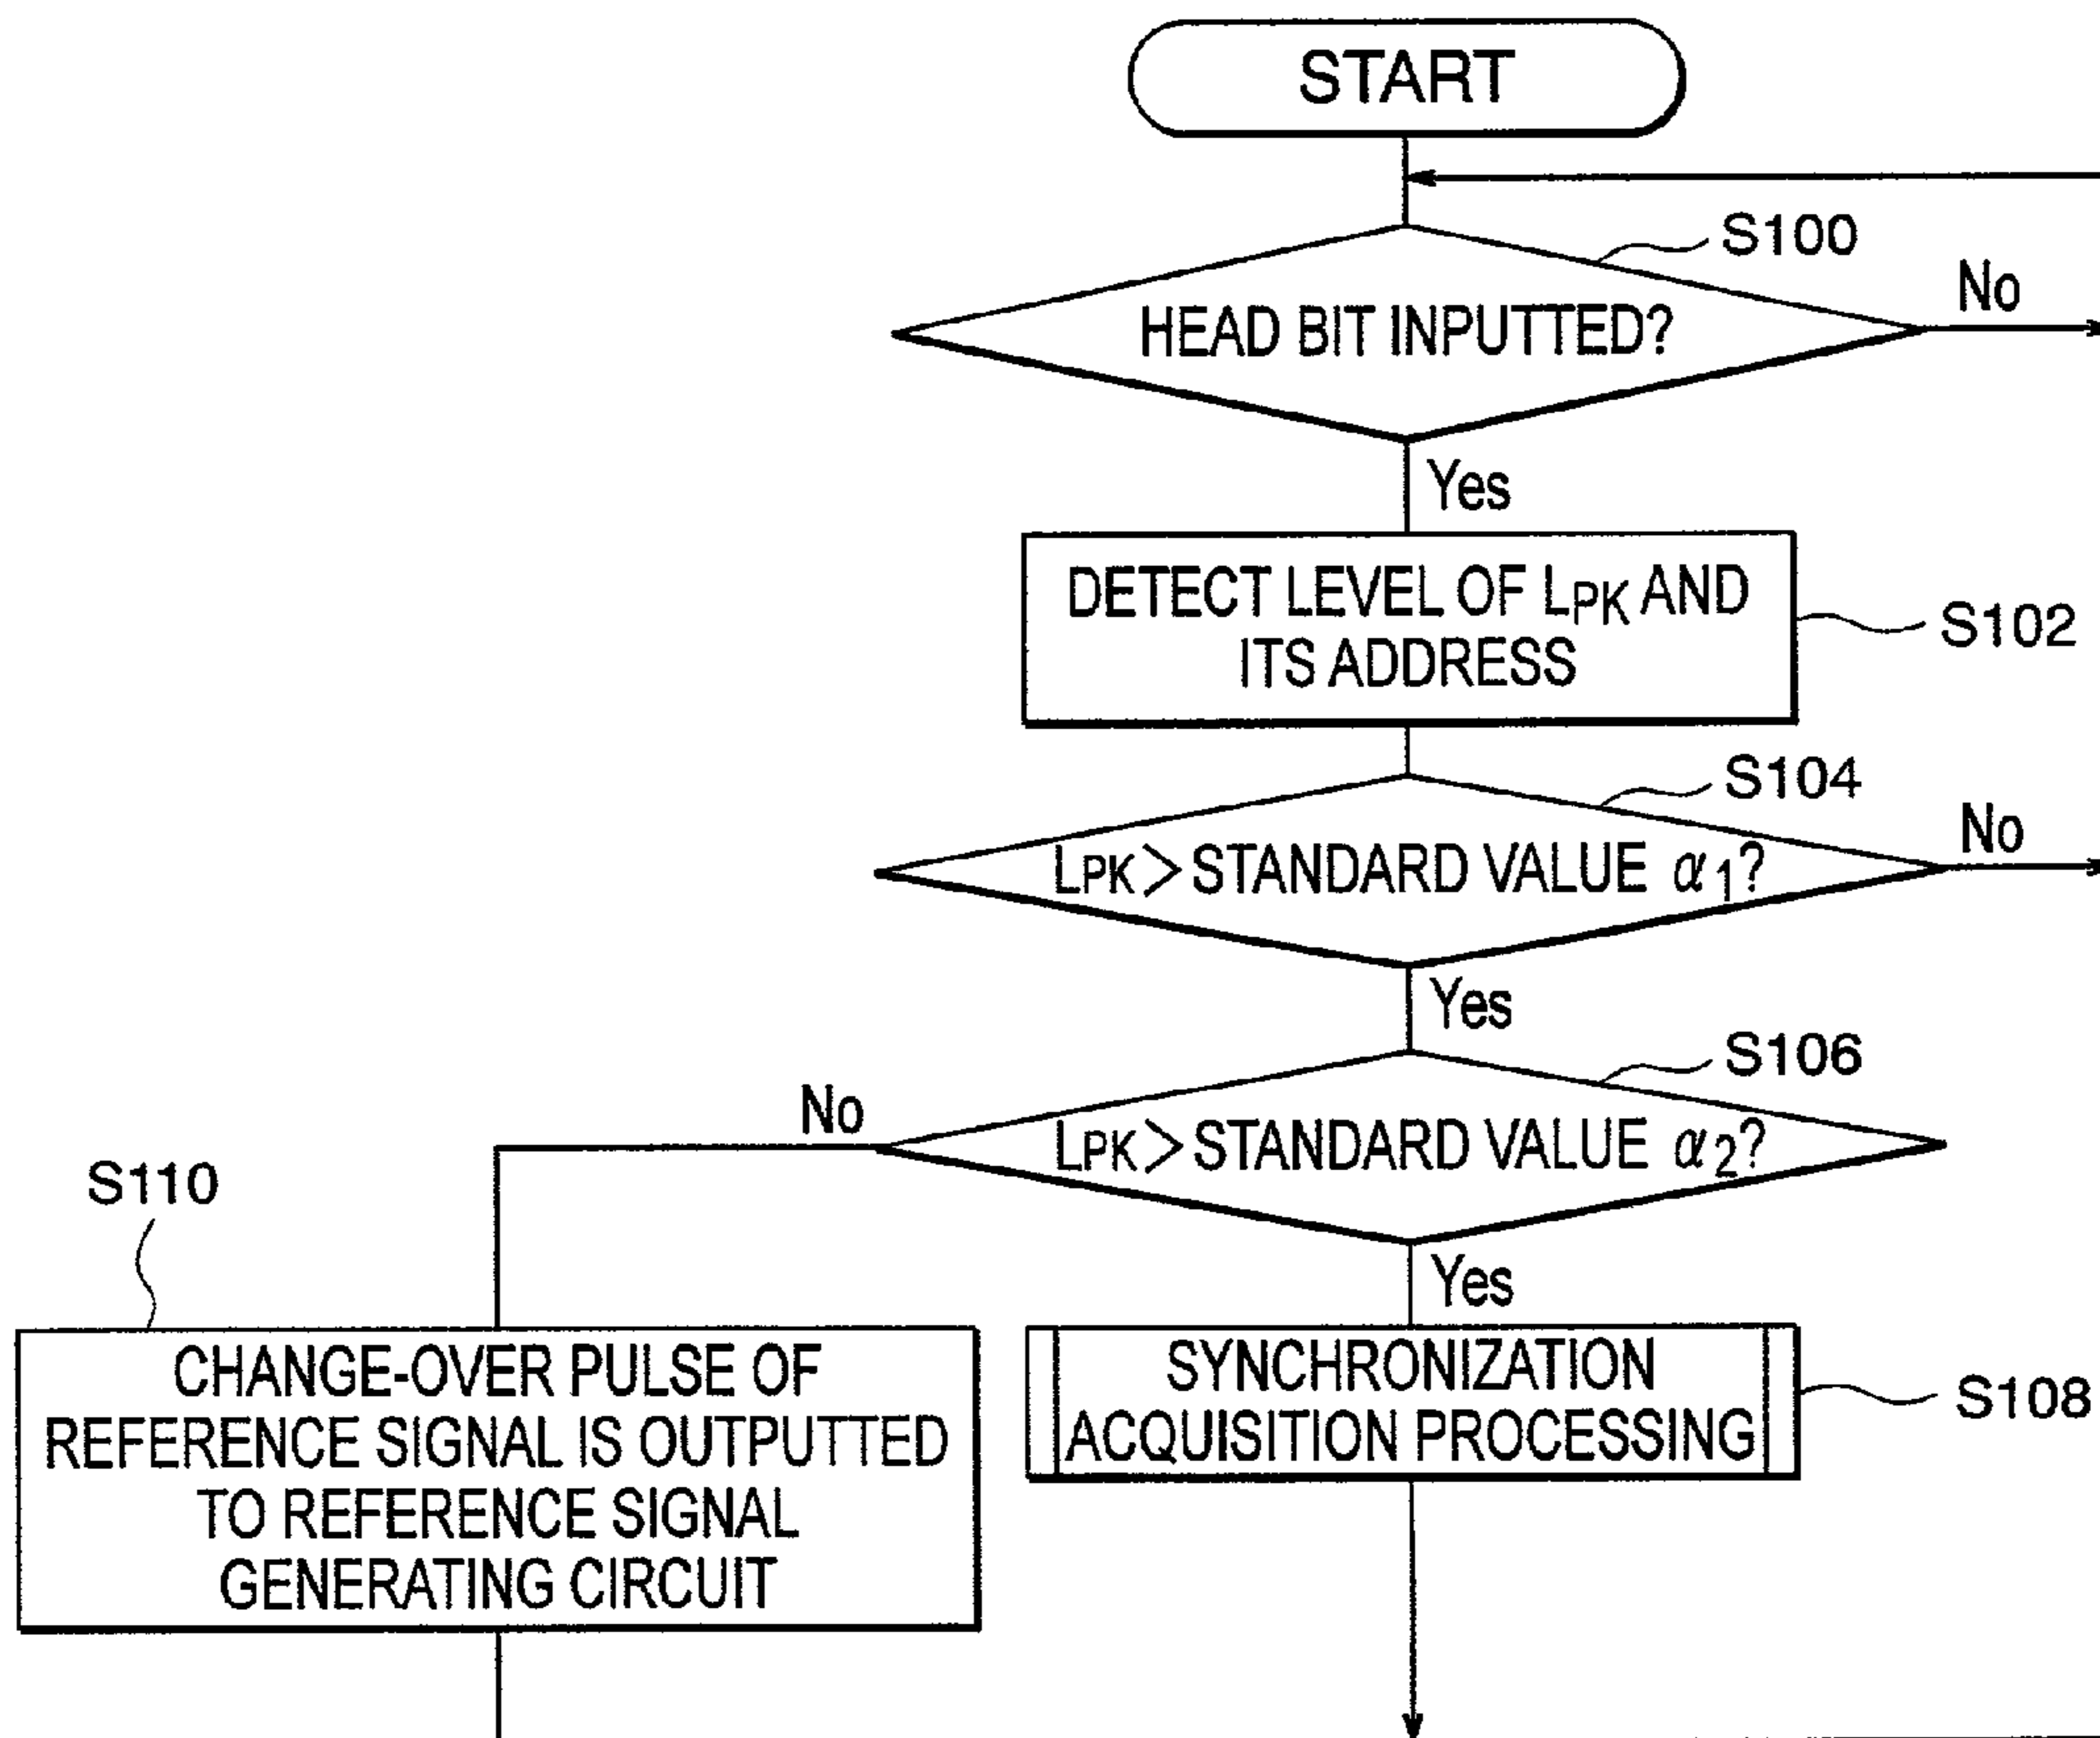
START

S100

HEAD BIT INPUTTED?

No

Yes

DETECT LEVEL OF $L_{PK}$ AND ITS ADDRESS

S102

S104

$L_{PK}$ > STANDARD VALUE $\alpha_1$?

No

Yes

S106

No

$L_{PK}$ > STANDARD VALUE $\alpha_2$?

S110

Yes

CHANGE-OVER PULSE OF REFERENCE SIGNAL IS OUTPUTTED TO REFERENCE SIGNAL GENERATING CIRCUIT

SYNCHRONIZATION ACQUISITION PROCESSING

S108